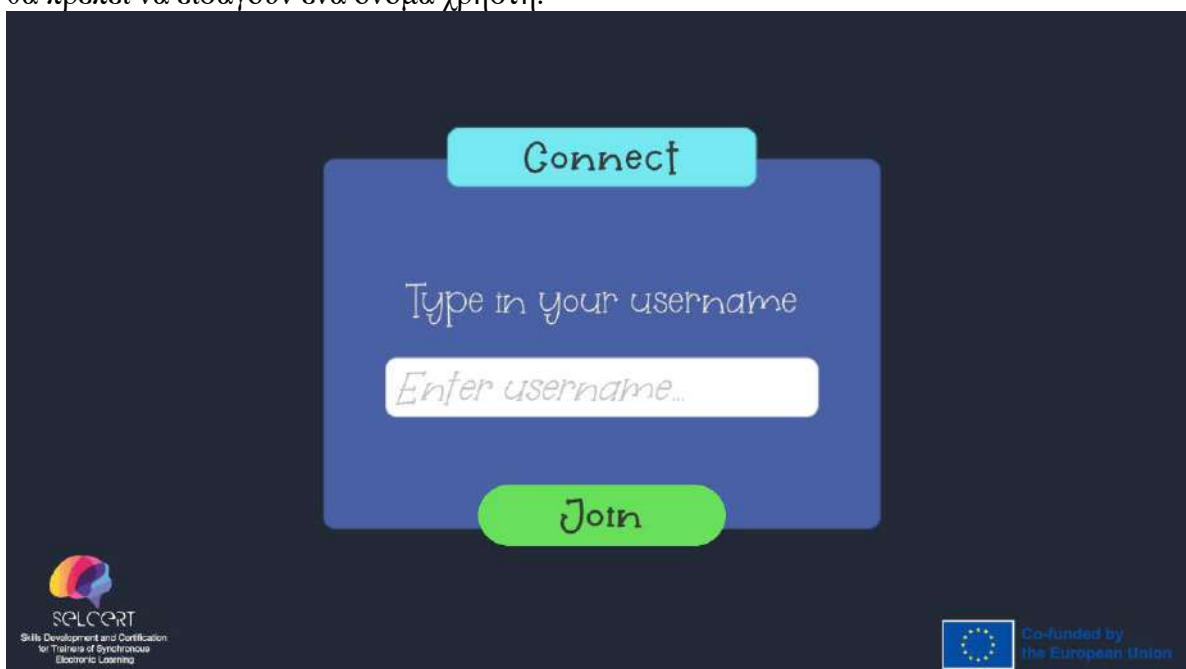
θα πρέπει να εισάγουν ένα όνομα χρήστη.

Connect

Type in your username

Enter username...

Join

SELCERT
Skills Development and Certification for Trainers of Synchronous Electronic Learning

Co-funded by the European Union